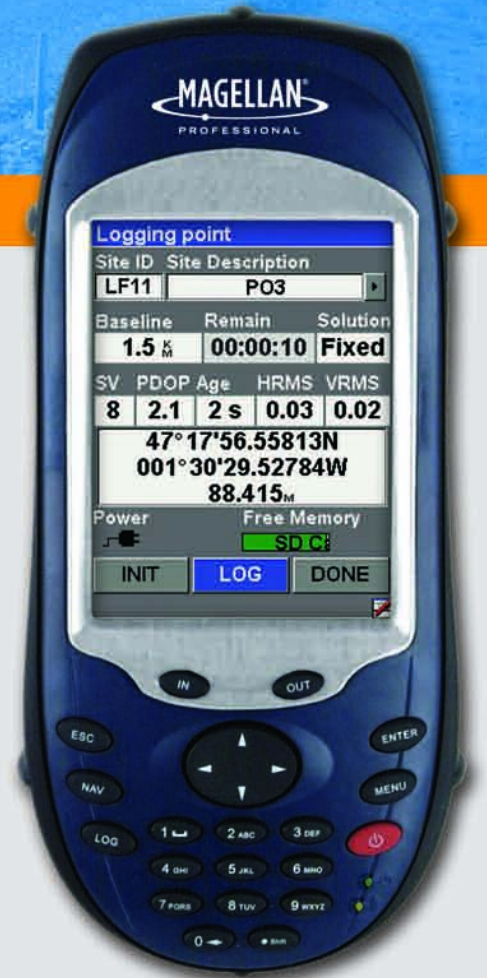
MAGELLAN®
PROFESSIONAL

Logging point
Site ID Site Description
LF11 PO3

| Baseline | Remain | Solution |
|---|---|---|
| 1.5 KM | 00:00:10 | Fixed |

| SV | PDOP | Age | HRMS | VRMS |
|---|---|---|---|---|
| 8 | 2.1 | 2 s | 0.03 | 0.02 |

47°17'56.55813N
001°30'29.52784W
88.415M

Power
Free Memory
SD C

INIT LOG DONE

IN OUT
ESC ENTER
NAV MENU
LOG
1 2 ABC 3 DEF
4 GHI 5 JKL 6 MNO
7 PQRS 8 TUV 9 WXYZ
0 • SHR